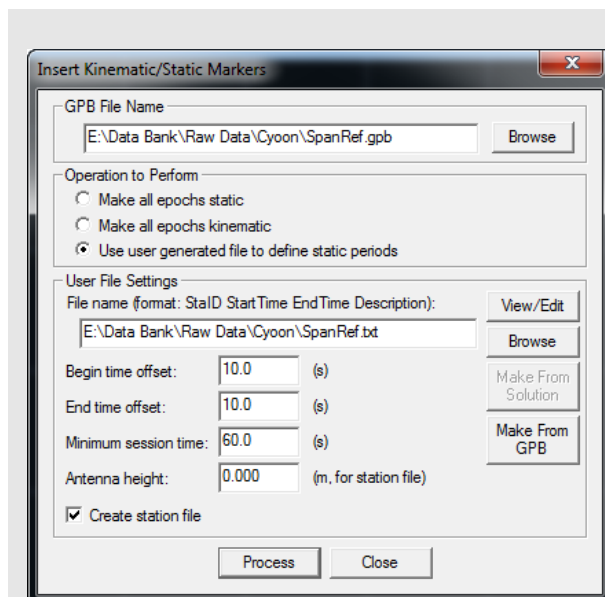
Insert Kinematic/Static Markers

GPB File Name

E:\Data Bank\Raw Data\Cyoon\SpanRef.gpb

Browse

Operation to Perform

Make all epochs static

Make all epochs kinematic

Use user generated file to define static periods

User File Settings

File name (format: StaID StartTime EndTime Description):

View/Edit

E:\Data Bank\Raw Data\Cyoon\SpanRef.txt

Browse

Begin time offset: 10.0 (s)

Make From Solution

End time offset: 10.0 (s)

Minimum session time: 60.0 (s)

Make From GPB

Antenna height: 0.000 (m, for station file)

Create station file

Process

Close